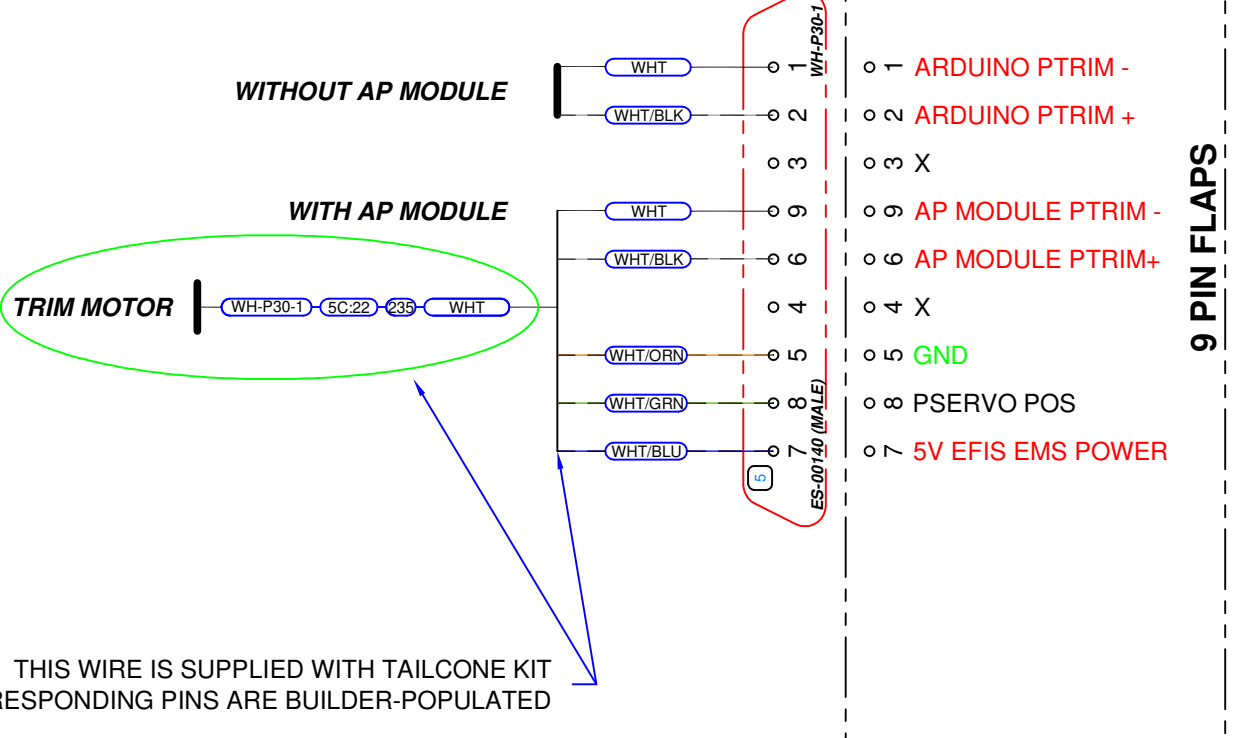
WH-P30-1

WITHOUT AP MODULE

WHT
WHT/BLK

WITH AP MODULE

WHT
WHT/BLK

TRIM MOTOR

WH-P30-1 5C:22 235 WHT

WHT/ORN
WHT/GRN
WHT/BLU

1
2
3
9
6
4
5
8
7

5

ES-00140 (MALE)

1 ARDUINO PTRIM -
2 ARDUINO PTRIM +
3 X
9 AP MODULE PTRIM -
6 AP MODULE PTRIM+
4 X
5 GND
8 PSERVO POS
7 5V EFIS EMS POWER

9 PIN FLAPS

THIS WIRE IS SUPPLIED WITH TAILCONE KIT
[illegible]RESPONDING PINS ARE BUILDER-POPULATED